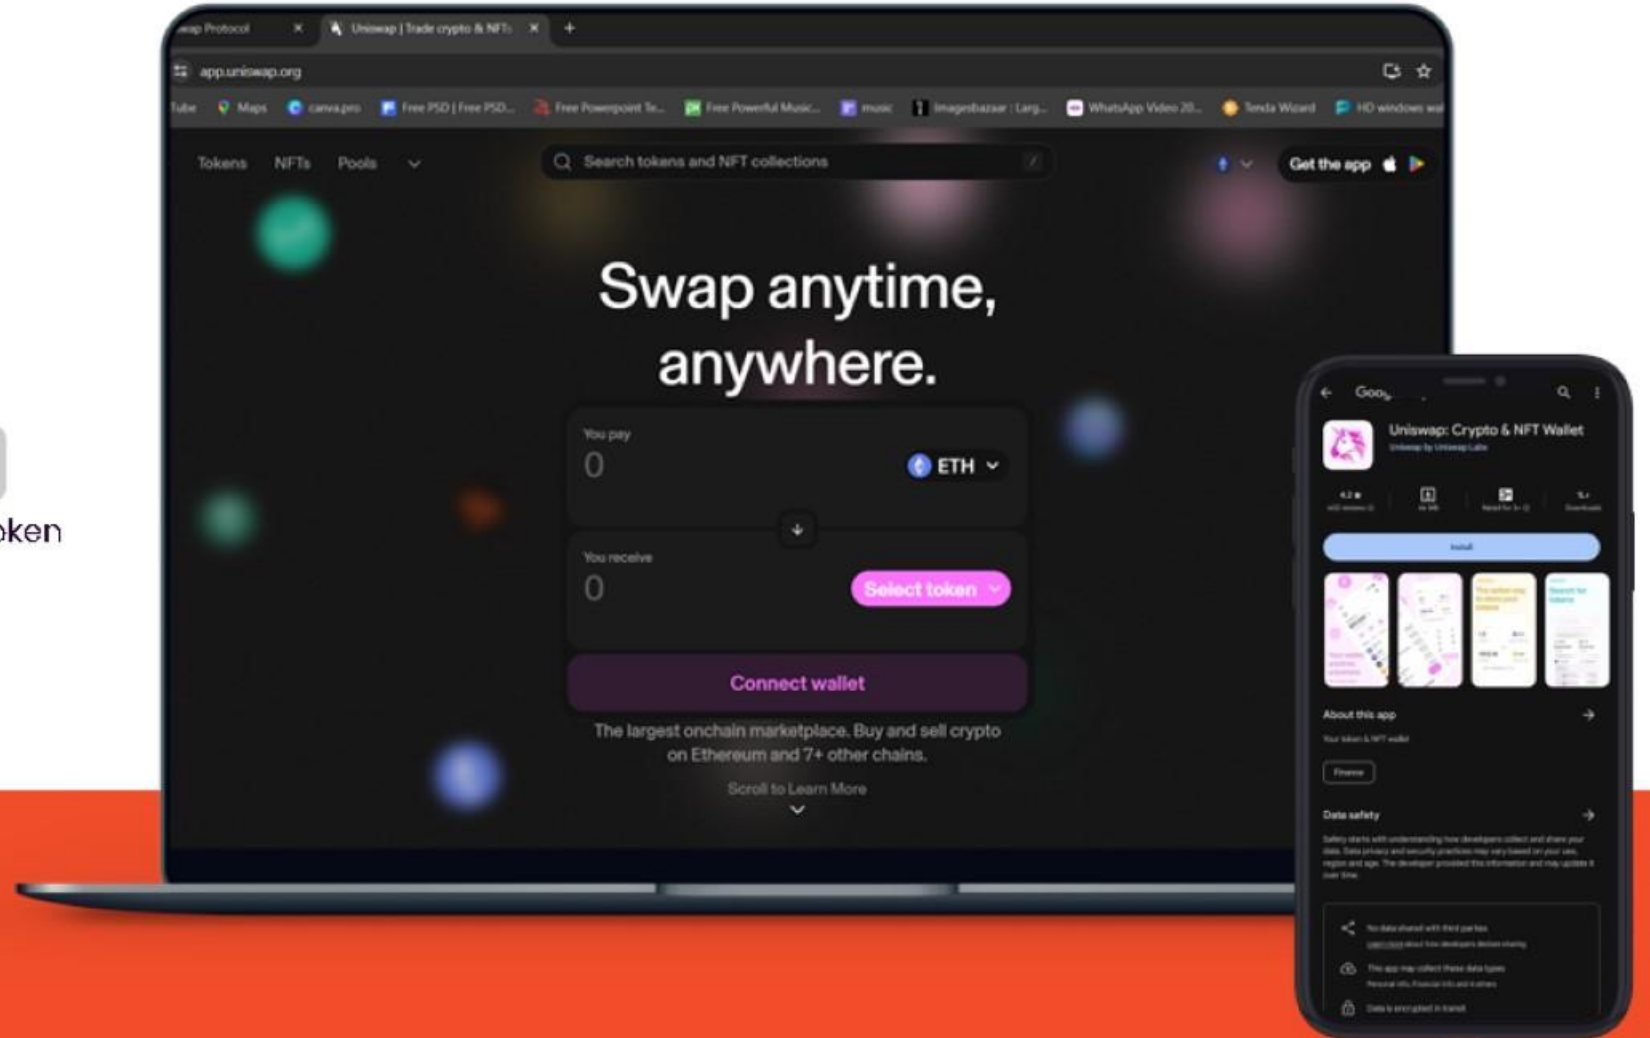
oken

wap Protocol | Uniswap | Trade crypto & NFTs

app.uniswap.org

Tube | Maps | canva.pro | Free PSD | Free PSD... | Free Powerpoint Te... | Free Powerful Music... | music | Imagesbazaar : Larg... | WhatsApp Video 20... | Tenda Wizard | HD windows wal

Tokens NFTs Pools

Search tokens and NFT collections

Get the app

Swap anytime, anywhere.

You pay
0
ETH

You receive
0
Select token

Connect wallet

The largest onchain marketplace. Buy and sell crypto on Ethereum and 7+ other chains.

Scroll to Learn More

Goo

Uniswap: Crypto & NFT Wallet
Uniswap by Uniswap Labs

Install

About this app
Your token & NFT wallet
Finance

Data safety
Safety starts with understanding how developers collect and share your data. Data privacy and security practices may vary based on your use, region and age. The developer provided this information and may update it over time.

No data shared with third parties
This app may collect these data types
Data is encrypted in transit